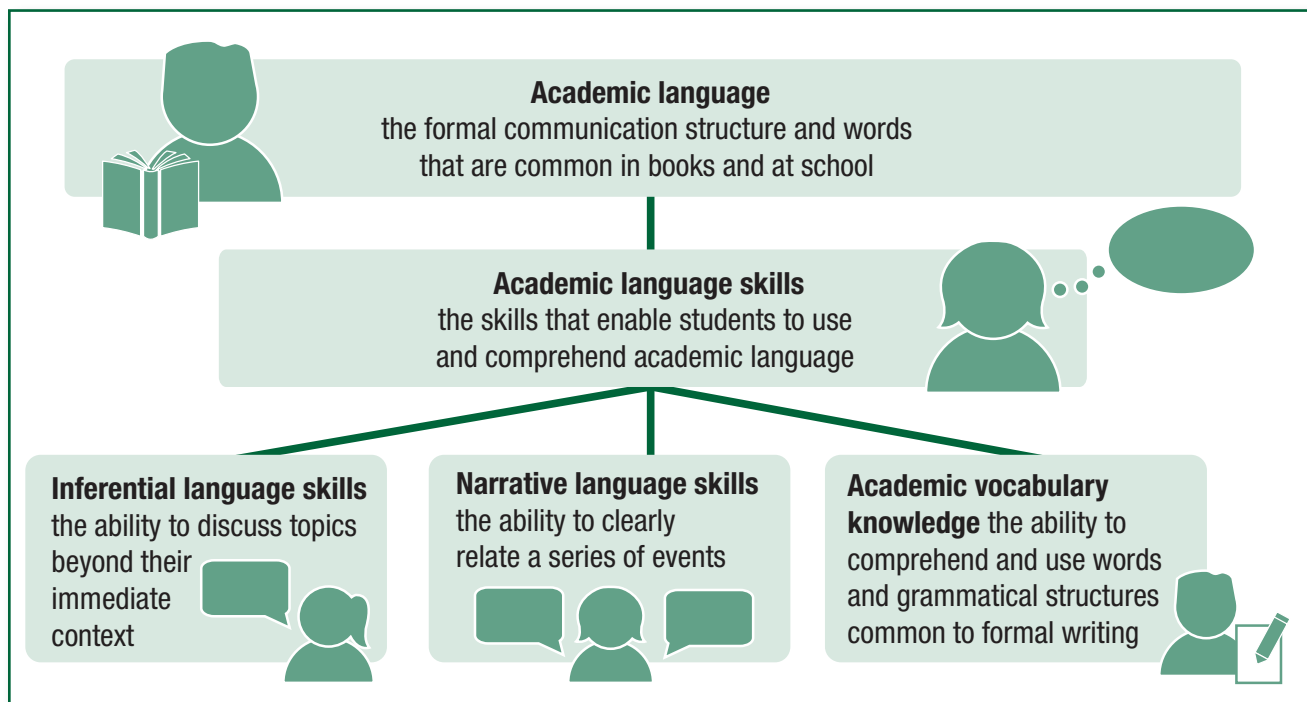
**Academic language**
the formal communication structure and words that are common in books and at school

**Academic language skills**
the skills that enable students to use and comprehend academic language

**Inferential language skills** the ability to discuss topics beyond their immediate context

**Narrative language skills** the ability to clearly relate a series of events

**Academic vocabulary knowledge** the ability to comprehend and use words and grammatical structures common to formal writing